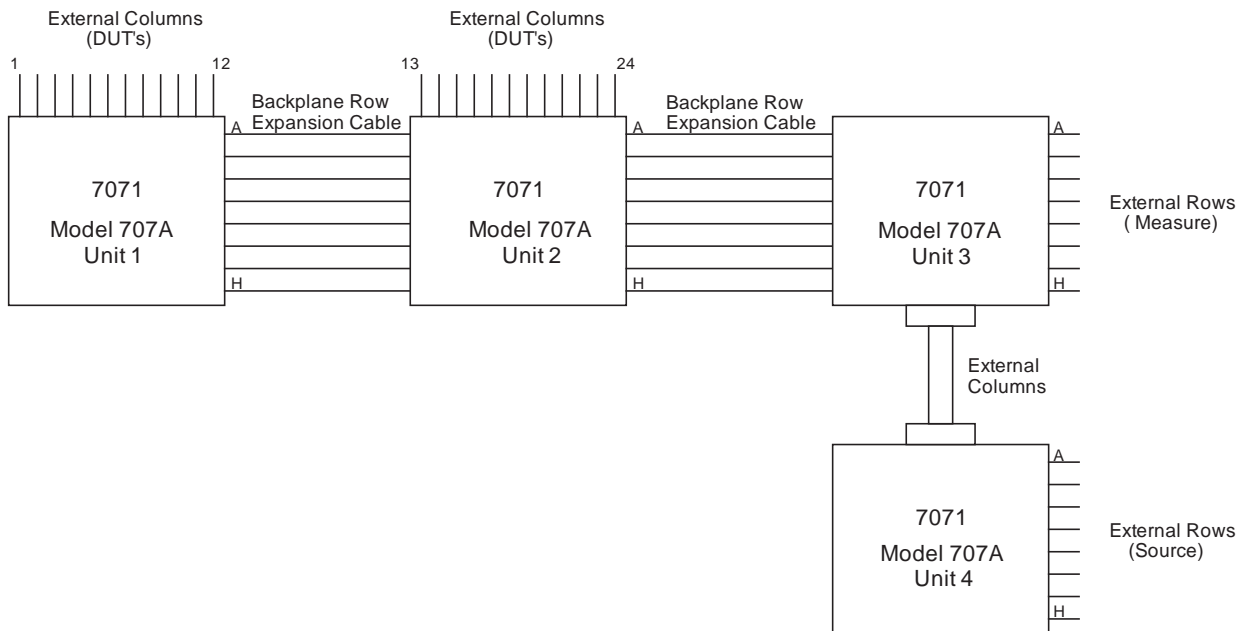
External Columns
(DUT's)

1

12

External Columns
(DUT's)

13

24

Backplane Row
Expansion Cable

A

7071
Model 707A
Unit 1

H

7071
Model 707A
Unit 2

Backplane Row
Expansion Cable

A

H

7071
Model 707A
Unit 3

A

H

External Rows
( Measure)

External
Columns

7071
Model 707A
Unit 4

A

H

External Rows
(Source)